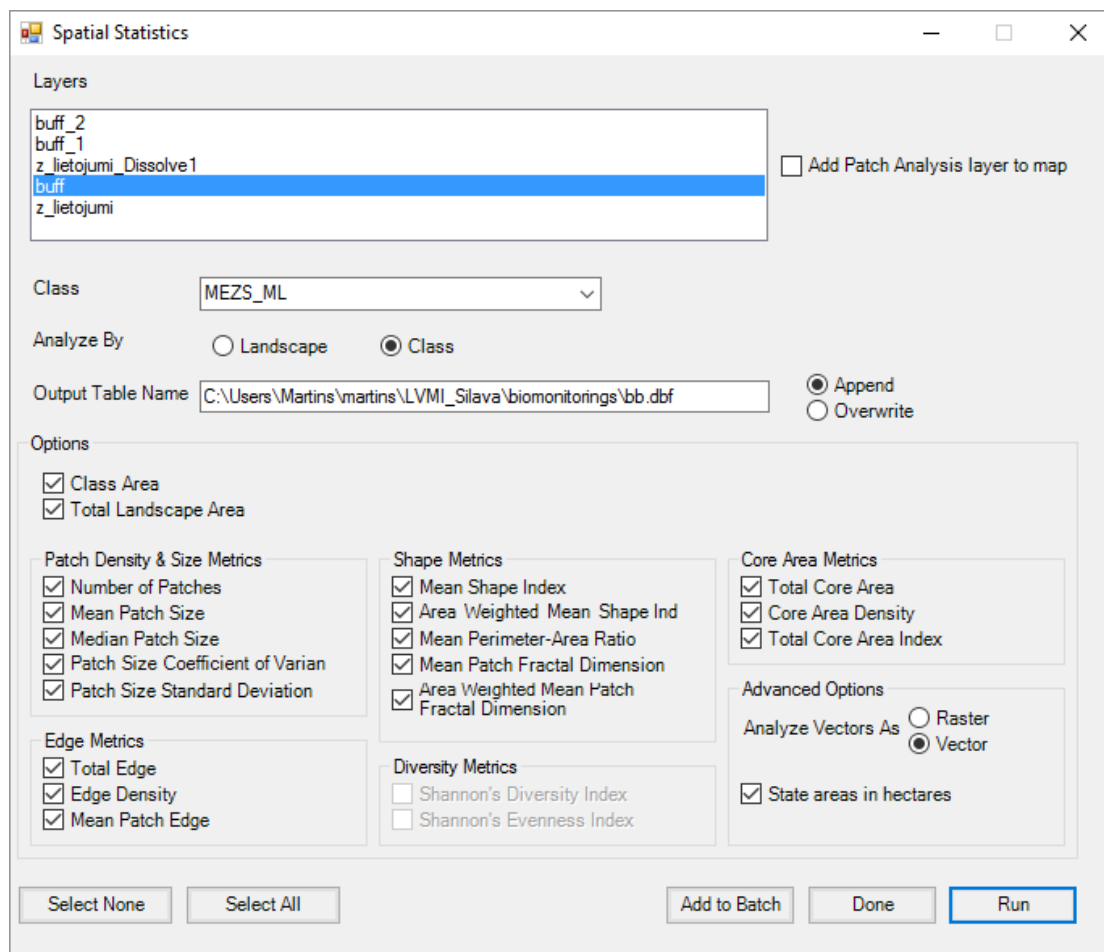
Spatial Statistics

Layers

buff_2
buff_1
z_lietojumi_Dissolve1
buff
z_lietojumi

Add Patch Analysis layer to map

Class MEZS_ML

Analyze By Landscape Class

Output Table Name C:\Users\Martins\martins\LVMI_Silava\biomonitorings\bb.dbf

Append
Overwrite

Options

Class Area
Total Landscape Area

Patch Density & Size Metrics
Number of Patches
Mean Patch Size
Median Patch Size
Patch Size Coefficient of Varian
Patch Size Standard Deviation

Edge Metrics
Total Edge
Edge Density
Mean Patch Edge

Shape Metrics
Mean Shape Index
Area Weighted Mean Shape Ind
Mean Perimeter-Area Ratio
Mean Patch Fractal Dimension
Area Weighted Mean Patch Fractal Dimension

Diversity Metrics
Shannon's Diversity Index
Shannon's Evenness Index

Core Area Metrics
Total Core Area
Core Area Density
Total Core Area Index

Advanced Options
Analyze Vectors As Raster Vector

State areas in hectares

Select None Select All Add to Batch Done Run